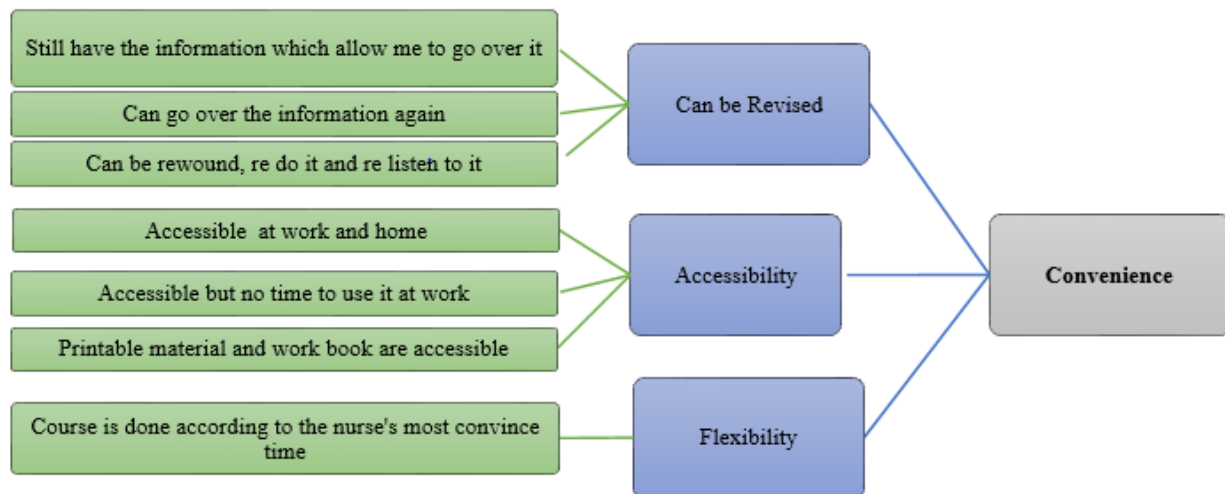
Still have the information which allow me to go over it

Can go over the information again

Can be rewound, re do it and re listen to it

Can be Revised

Accessible at work and home

Accessible but no time to use it at work

Printable material and work book are accessible

Accessibility

Convenience

Course is done according to the nurse's most convince time

Flexibility